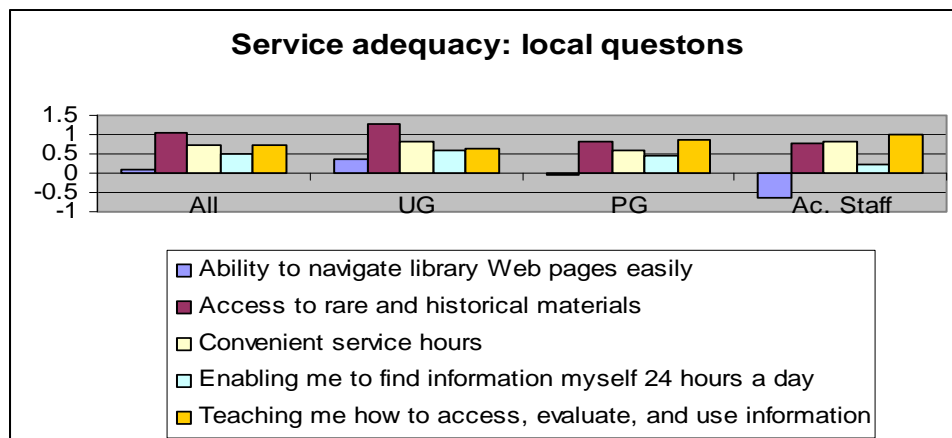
Service adequacy: local questons

1.5
1
0.5
0
-0.5
-1

All
UG
PG
Ac. Staff

Ability to navigate library Web pages easily
Access to rare and historical materials
Convenient service hours
Enabling me to find information myself 24 hours a day
Teaching me how to access, evaluate, and use information